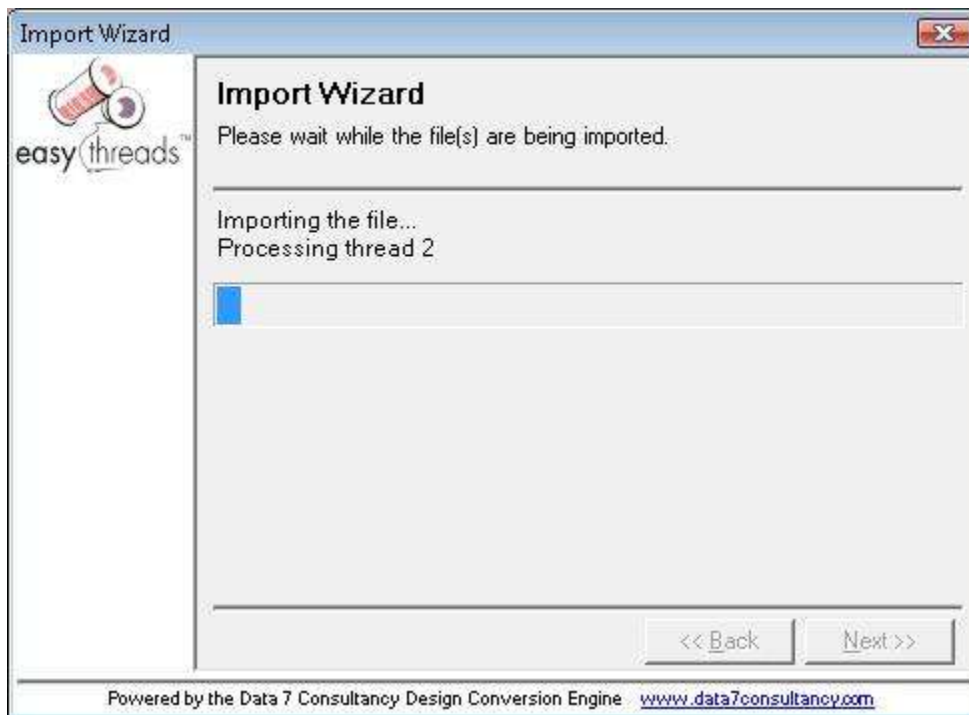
Import Wizard

easy threads™

Import Wizard

Please wait while the file(s) are being imported.

Importing the file...
Processing thread 2

<< Back

Next >>

Powered by the Data 7 Consultancy Design Conversion Engine www.data7consultancy.com